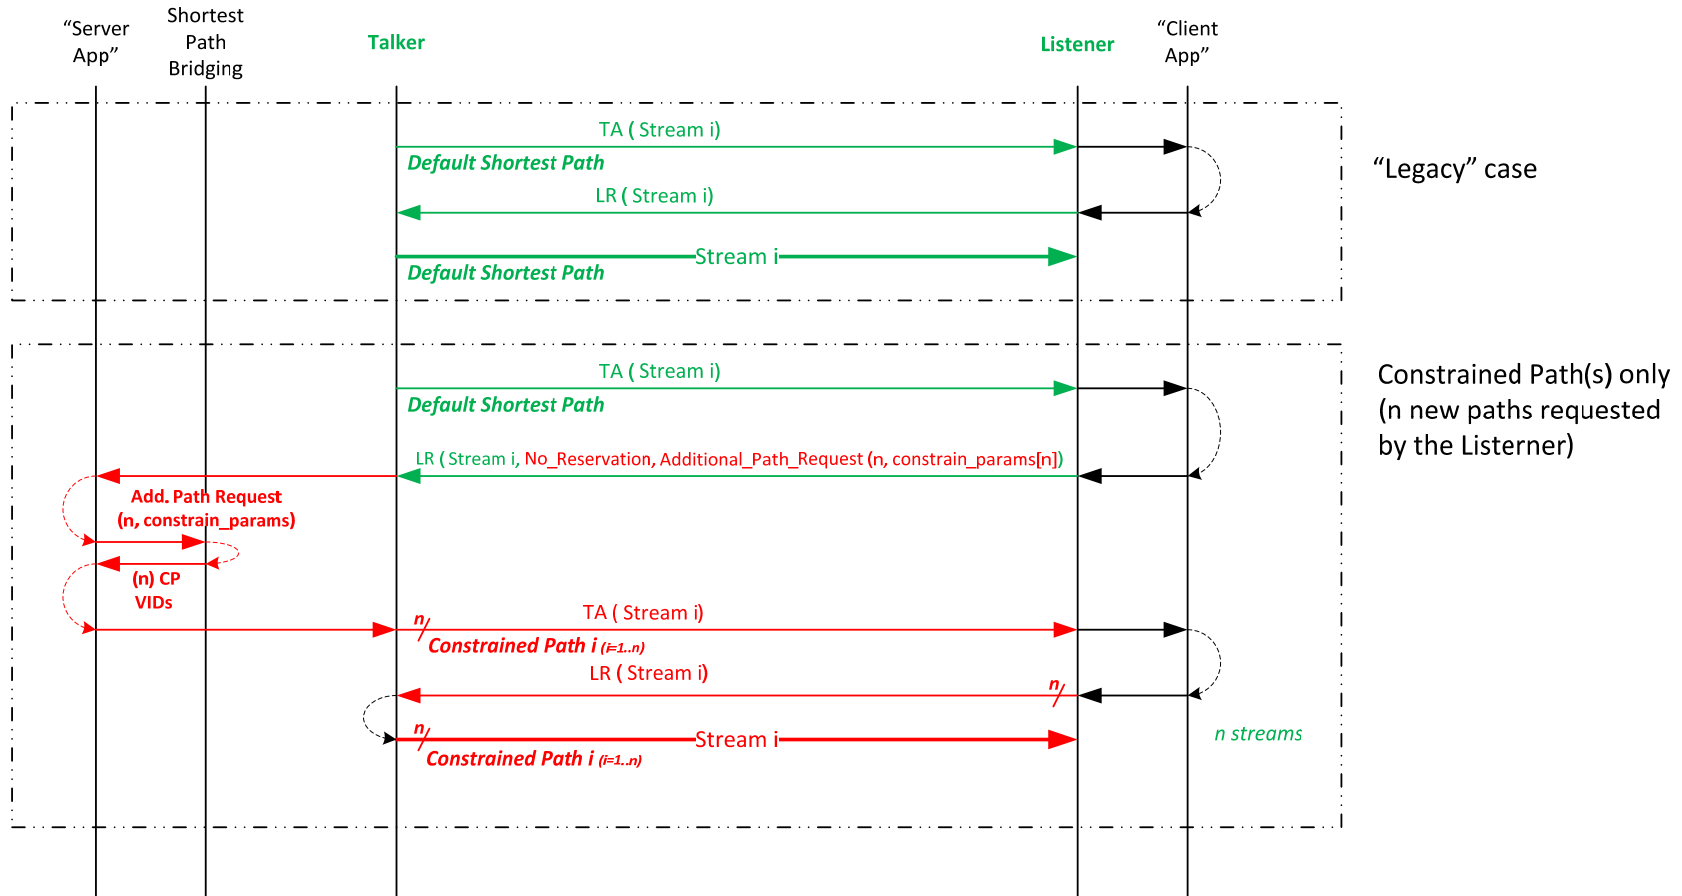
“Server App”
Shortest Path Bridging
Talker
Listener
“Client App”

TA ( Stream i)
Default Shortest Path
LR ( Stream i)
Stream i
Default Shortest Path

“Legacy” case

TA ( Stream i)
Default Shortest Path
LR ( Stream i, No_Reservation, Additional_Path_Request (n, constrain_params[n])
Add. Path Request (n, constrain_params)
(n) CP VIDs
n
TA ( Stream i)
Constrained Path i (i=1..n)
LR ( Stream i)
n
n
Stream i
Constrained Path i (i=1..n)
n streams

Constrained Path(s) only (n new paths requested by the Listerner)